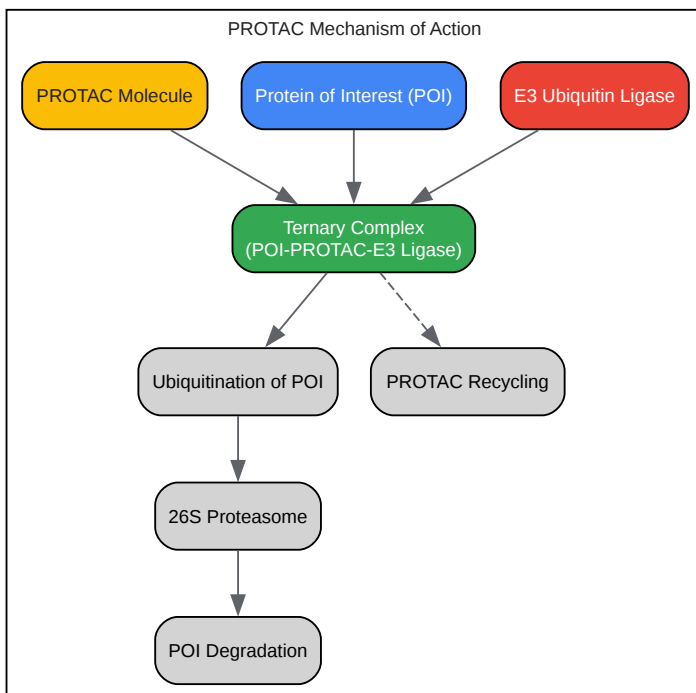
PROTAC Mechanism of Action

PROTAC Molecule

Protein of Interest (POI)

E3 Ubiquitin Ligase

Ternary Complex
(POI-PROTAC-E3 Ligase)

Ubiquitination of POI

PROTAC Recycling

26S Proteasome

POI Degradation